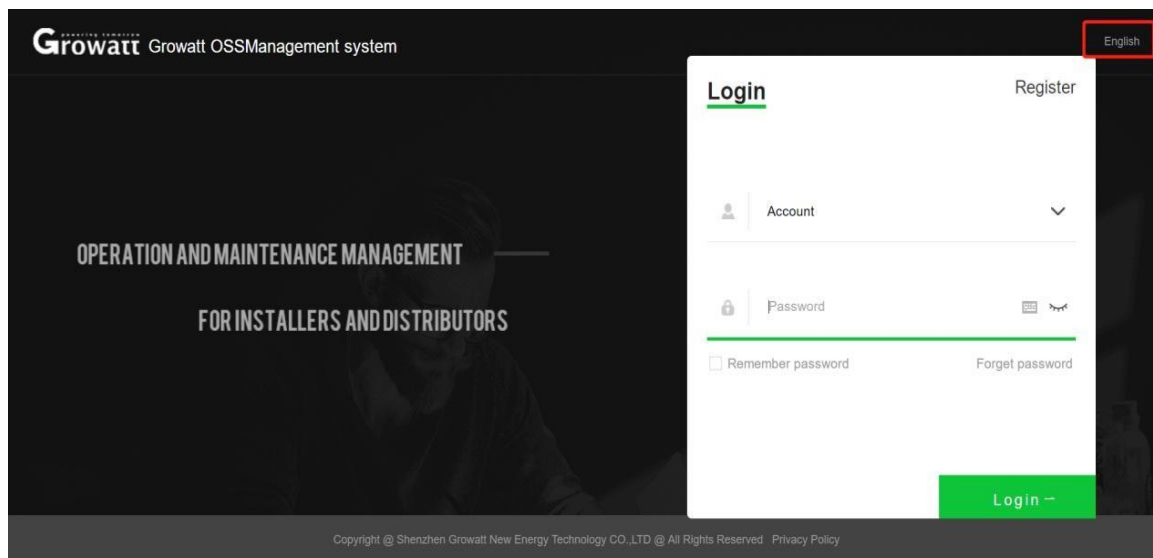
Growatt powering tomorrow Growatt OSSManagement system

English

Login

Register

Account

Password

Remember password

Forget password

Login

OPERATION AND MAINTENANCE MANAGEMENT

FOR INSTALLERS AND DISTRIBUTORS

Copyright @ Shenzhen Growatt New Energy Technology CO.,LTD @ All Rights Reserved Privacy Policy